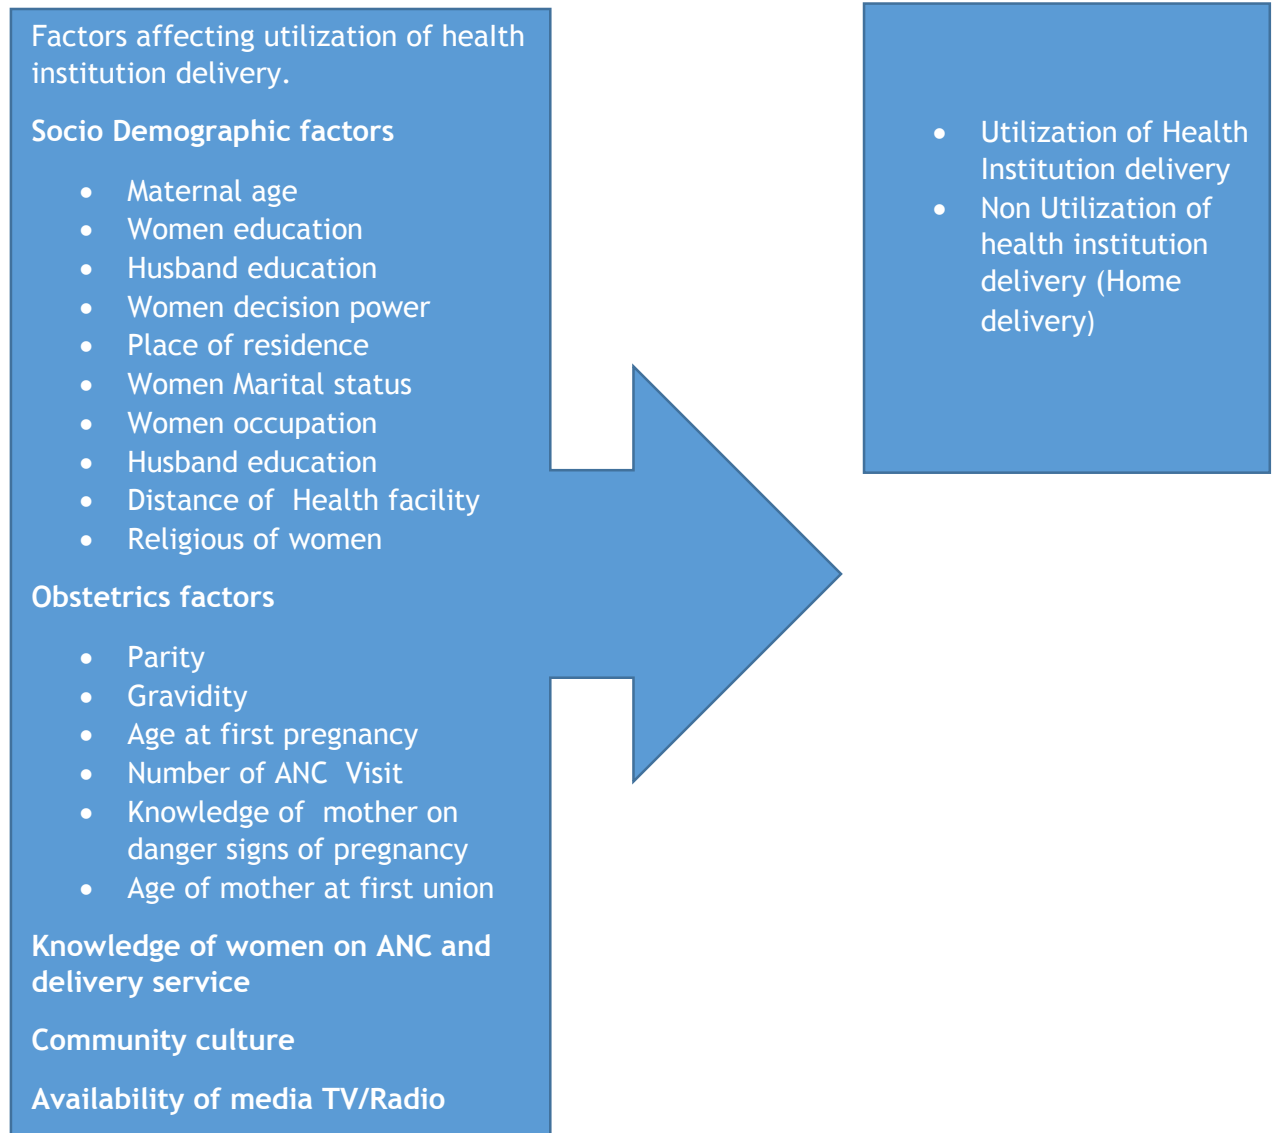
Factors affecting utilization of health institution delivery.

Socio Demographic factors

- Maternal age
- Women education
- Husband education
- Women decision power
- Place of residence
- Women Marital status
- Women occupation
- Husband education
- Distance of Health facility
- Religious of women

Obstetrics factors

- Parity
- Gravidity
- Age at first pregnancy
- Number of ANC Visit
- Knowledge of mother on danger signs of pregnancy
- Age of mother at first union

Knowledge of women on ANC and delivery service

Community culture

Availability of media TV/Radio

- Utilization of Health Institution delivery
- Non Utilization of health institution delivery (Home delivery)